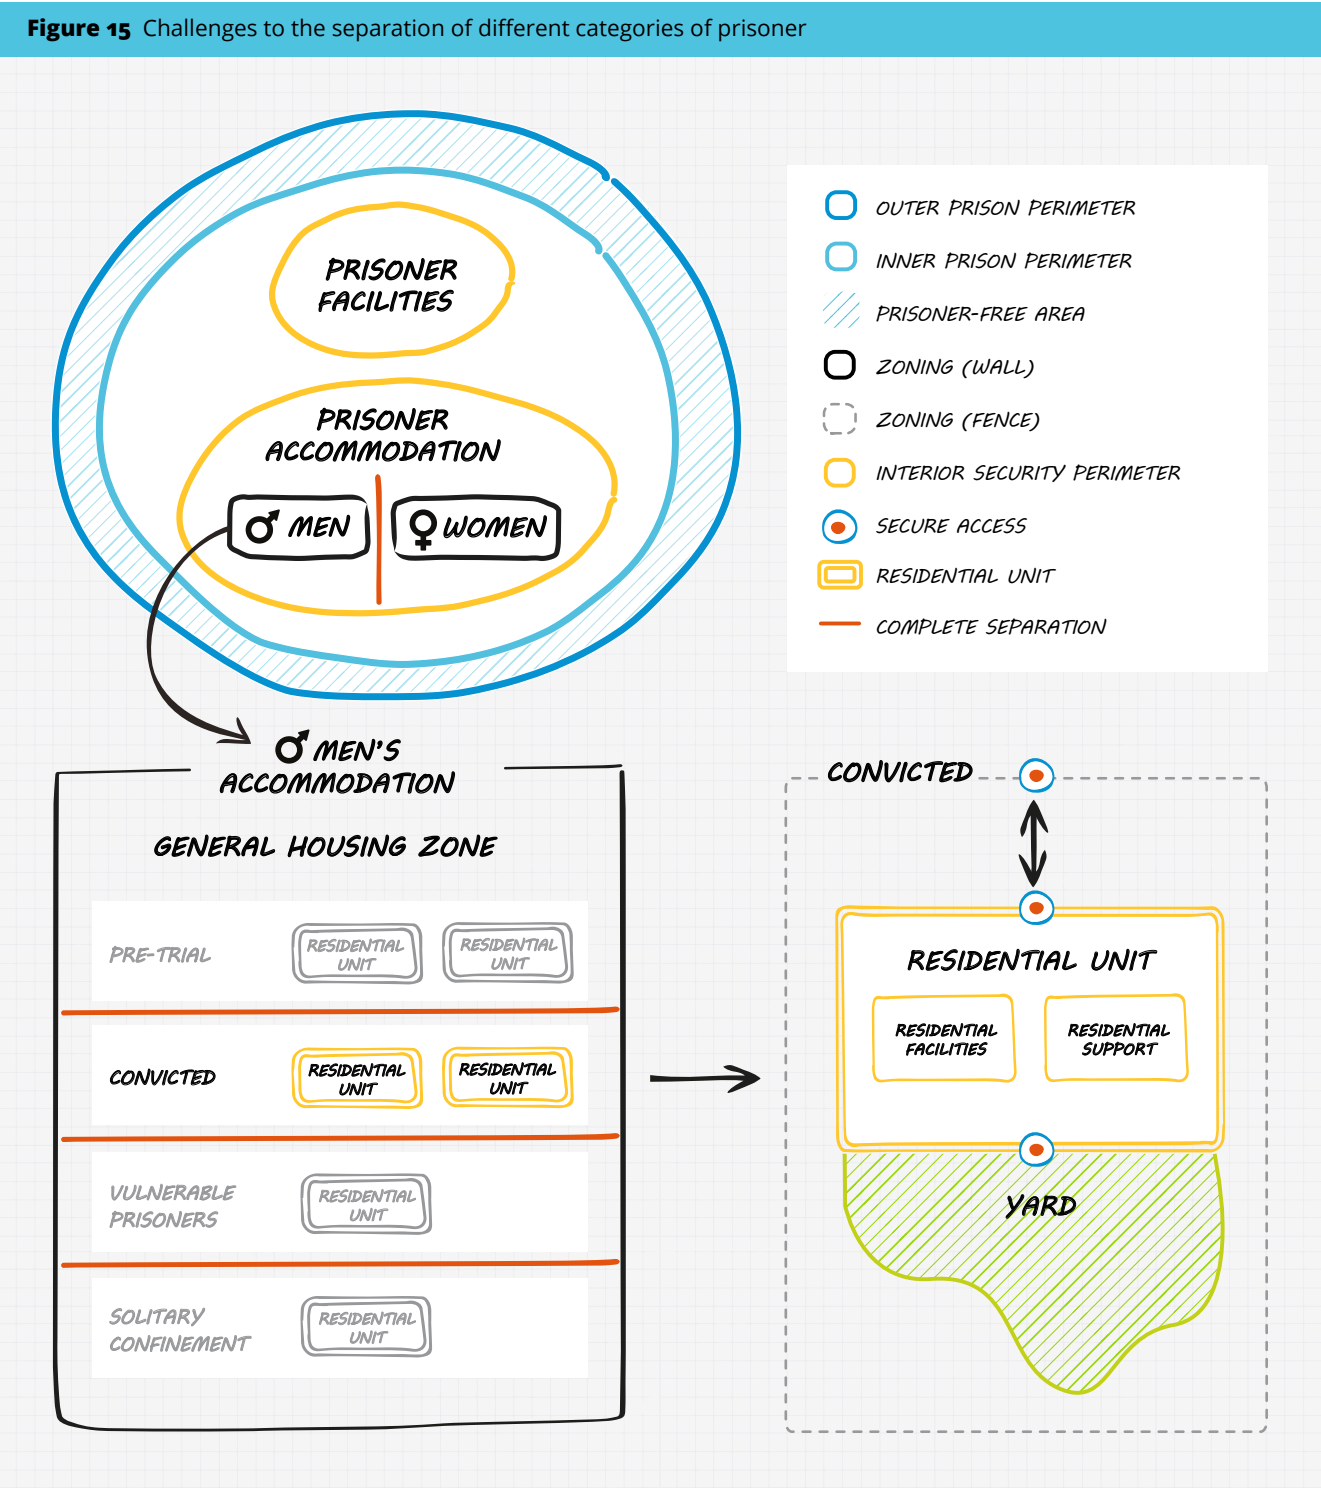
**Figure 15** Challenges to the separation of different categories of prisoner

PRISONER FACILITIES

PRISONER ACCOMMODATION

♂ MEN

♀ WOMEN

OUTER PRISON PERIMETER
INNER PRISON PERIMETER
PRISONER-FREE AREA
ZONING (WALL)
ZONING (FENCE)
INTERIOR SECURITY PERIMETER
SECURE ACCESS
RESIDENTIAL UNIT
COMPLETE SEPARATION

♂ MEN'S ACCOMMODATION

GENERAL HOUSING ZONE

PRE-TRIAL
RESIDENTIAL UNIT
RESIDENTIAL UNIT

CONVICTED
RESIDENTIAL UNIT
RESIDENTIAL UNIT

VULNERABLE PRISONERS
RESIDENTIAL UNIT

SOLITARY CONFINEMENT
RESIDENTIAL UNIT

CONVICTED

RESIDENTIAL UNIT

RESIDENTIAL FACILITIES

RESIDENTIAL SUPPORT

YARD